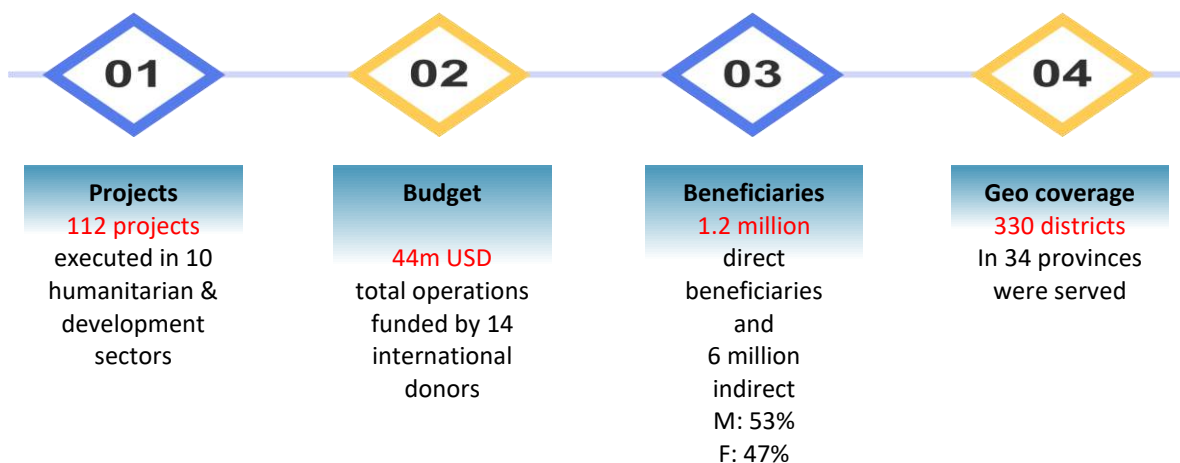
01

02

03

04

Projects
112 projects
executed in 10 humanitarian & development sectors

Budget

44m USD
total operations funded by 14 international donors

Beneficiaries
1.2 million
direct beneficiaries and
6 million indirect
M: 53%
F: 47%

Geo coverage
330 districts
In 34 provinces were served